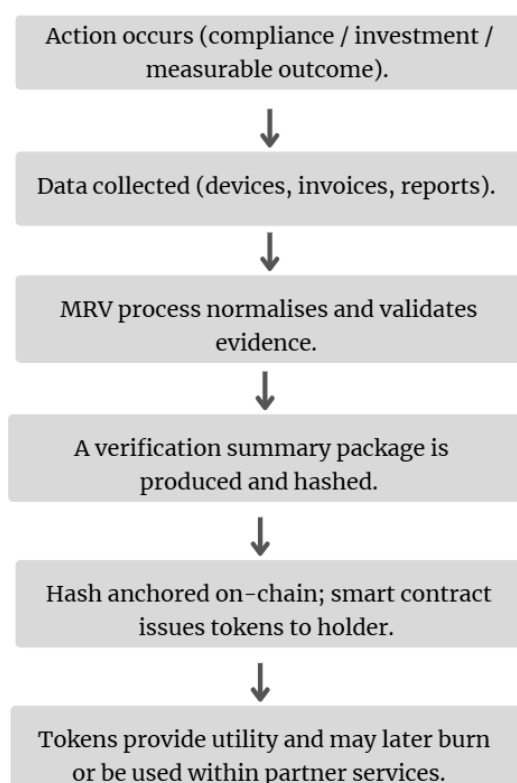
Action occurs (compliance / investment / measurable outcome).

↓

Data collected (devices, invoices, reports).

↓

MRV process normalises and validates evidence.

↓

A verification summary package is produced and hashed.

↓

Hash anchored on-chain; smart contract issues tokens to holder.

↓

Tokens provide utility and may later burn or be used within partner services.